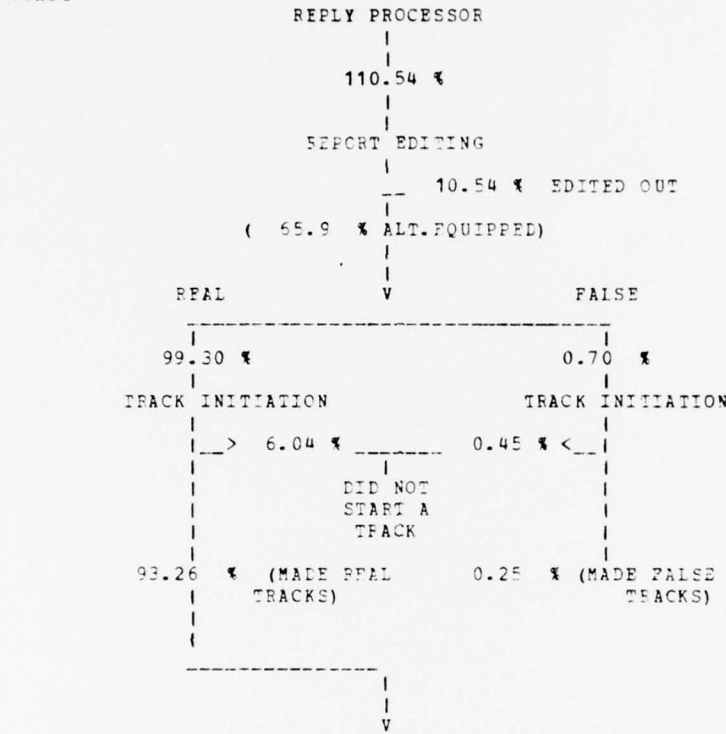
REPLY PROCESSOR

110.54 %

REPORT EDITING

10.54 % EDITED OUT

( 65.9 % ALT. EQUIPPED)

REAL

FALSE

99.30 %

0.70 %

TRACK INITIATION

TRACK INITIATION

6.04 %

0.45 %

DID NOT START A TRACK

93.26 % (MADE REAL TRACKS)

0.25 % (MADE FALSE TRACKS)